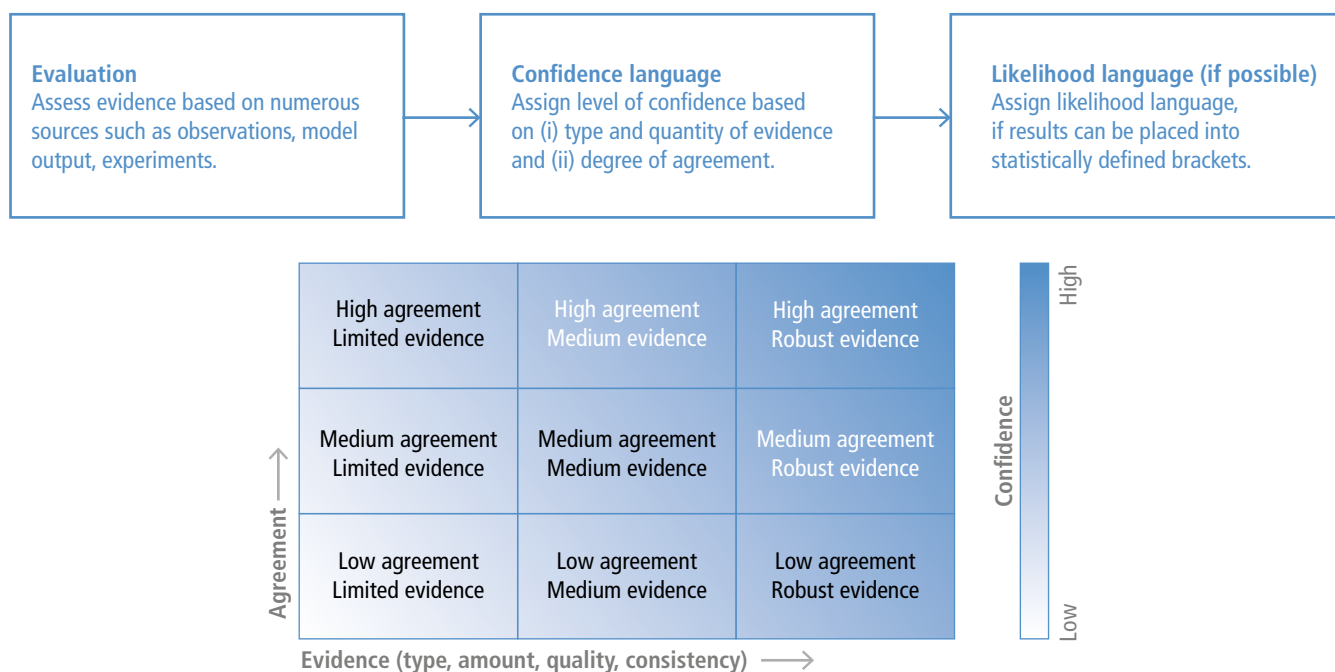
**Evaluation**
Assess evidence based on numerous sources such as observations, model output, experiments.

**Confidence language**
Assign level of confidence based on (i) type and quantity of evidence and (ii) degree of agreement.

**Likelihood language (if possible)**
Assign likelihood language, if results can be placed into statistically defined brackets.

| | | |
|---|---|---|
| High agreement Limited evidence | High agreement Medium evidence | High agreement Robust evidence |
| Medium agreement Limited evidence | Medium agreement Medium evidence | Medium agreement Robust evidence |
| Low agreement Limited evidence | Low agreement Medium evidence | Low agreement Robust evidence |

Agreement

Evidence (type, amount, quality, consistency)

Confidence

High

Low